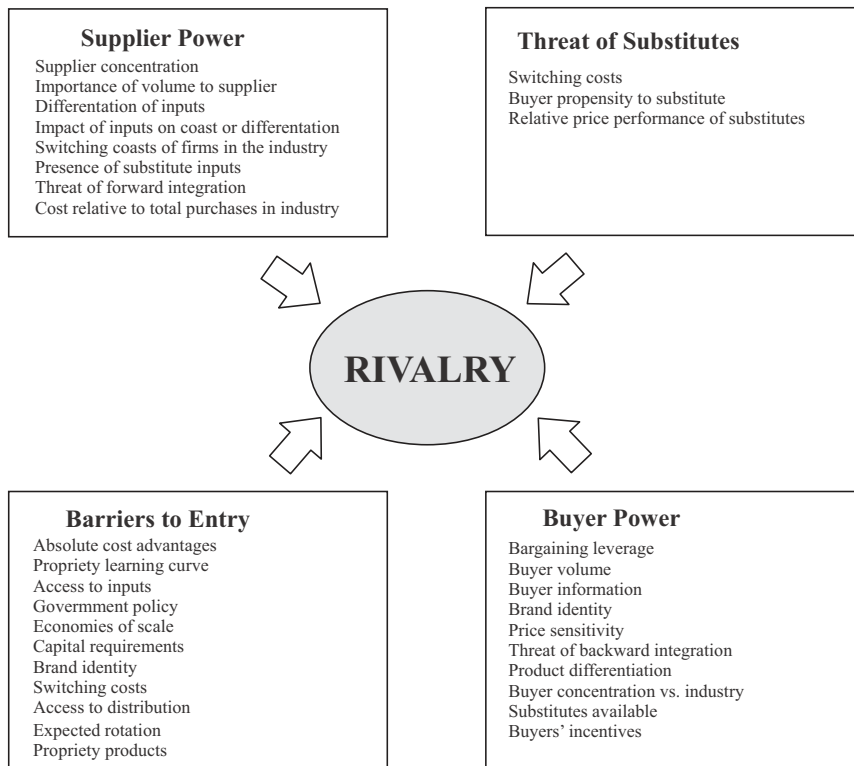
Supplier Power
Supplier concentration
Importance of volume to supplier
Differentation of inputs
Impact of inputs on coast or differentation
Switching coasts of firms in the industry
Presence of substitute inputs
Threat of forward integration
Cost relative to total purchases in industry

Threat of Substitutes
Switching costs
Buyer propensity to substitute
Relative price performance of substitutes

RIVALRY

Barriers to Entry
Absolute cost advantages
Propriety learning curve
Access to inputs
Govermment policy
Economies of scale
Capital requirements
Brand identity
Switching costs
Access to distribution
Expected rotation
Propriety products

Buyer Power
Bargaining leverage
Buyer volume
Buyer information
Brand identity
Price sensitivity
Threat of backward integration
Product differentiation
Buyer concentration vs. industry
Substitutes available
Buyers' incentives